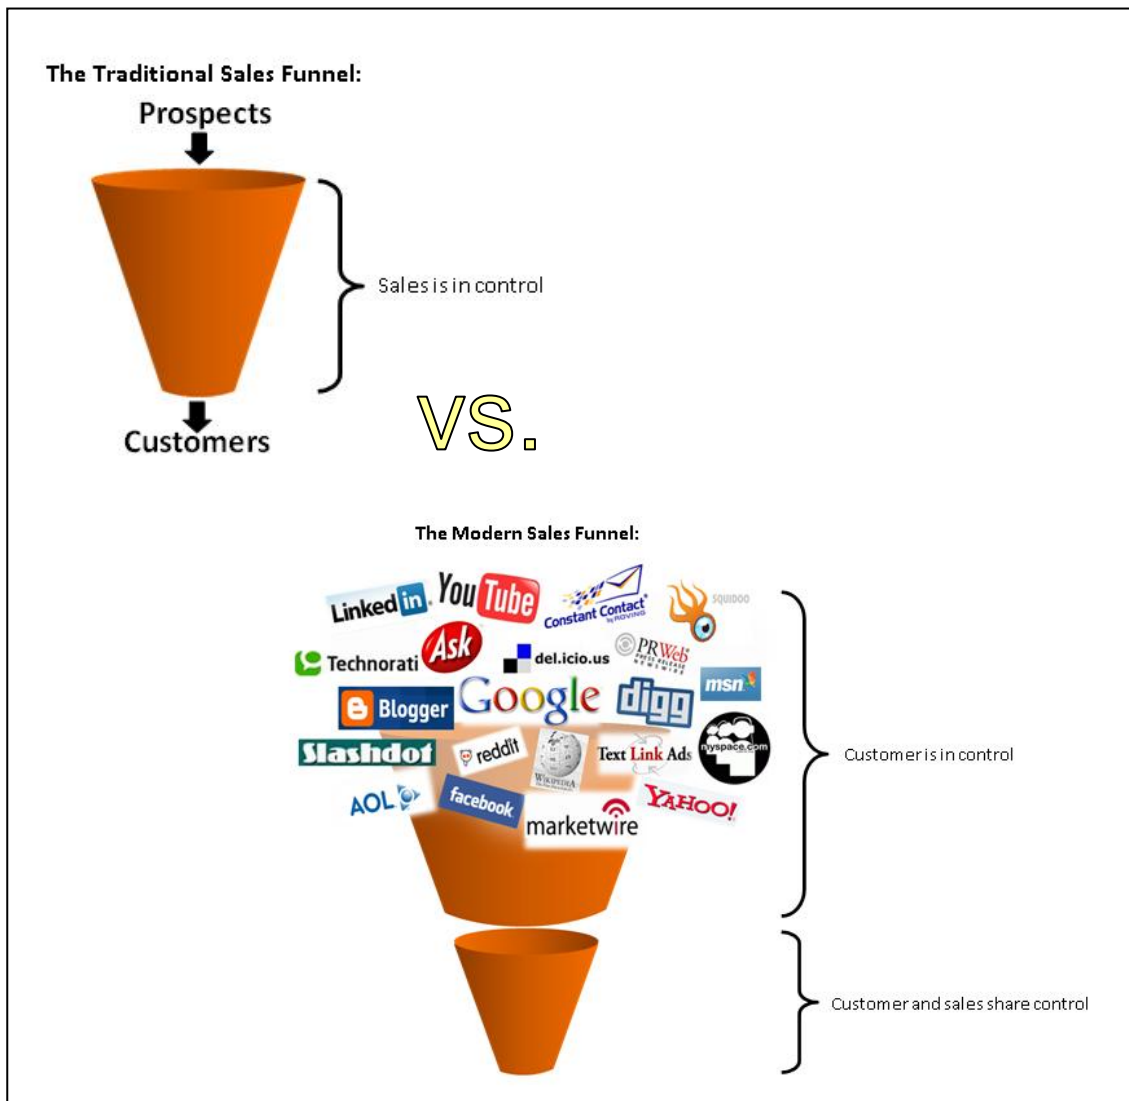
The Traditional Sales Funnel:

Prospects

Sales is in control

Customers

VS.

The Modern Sales Funnel:

LinkedIn YouTube Constant Contact SQUIDOO

Technorati Ask del.icio.us PRWeb

Blogger Google digg msn

Slashdot reddit Wikipedia Text Link Ads myspace.com

AOL facebook marketwire YAHOO!

Customer is in control

Customer and sales share control